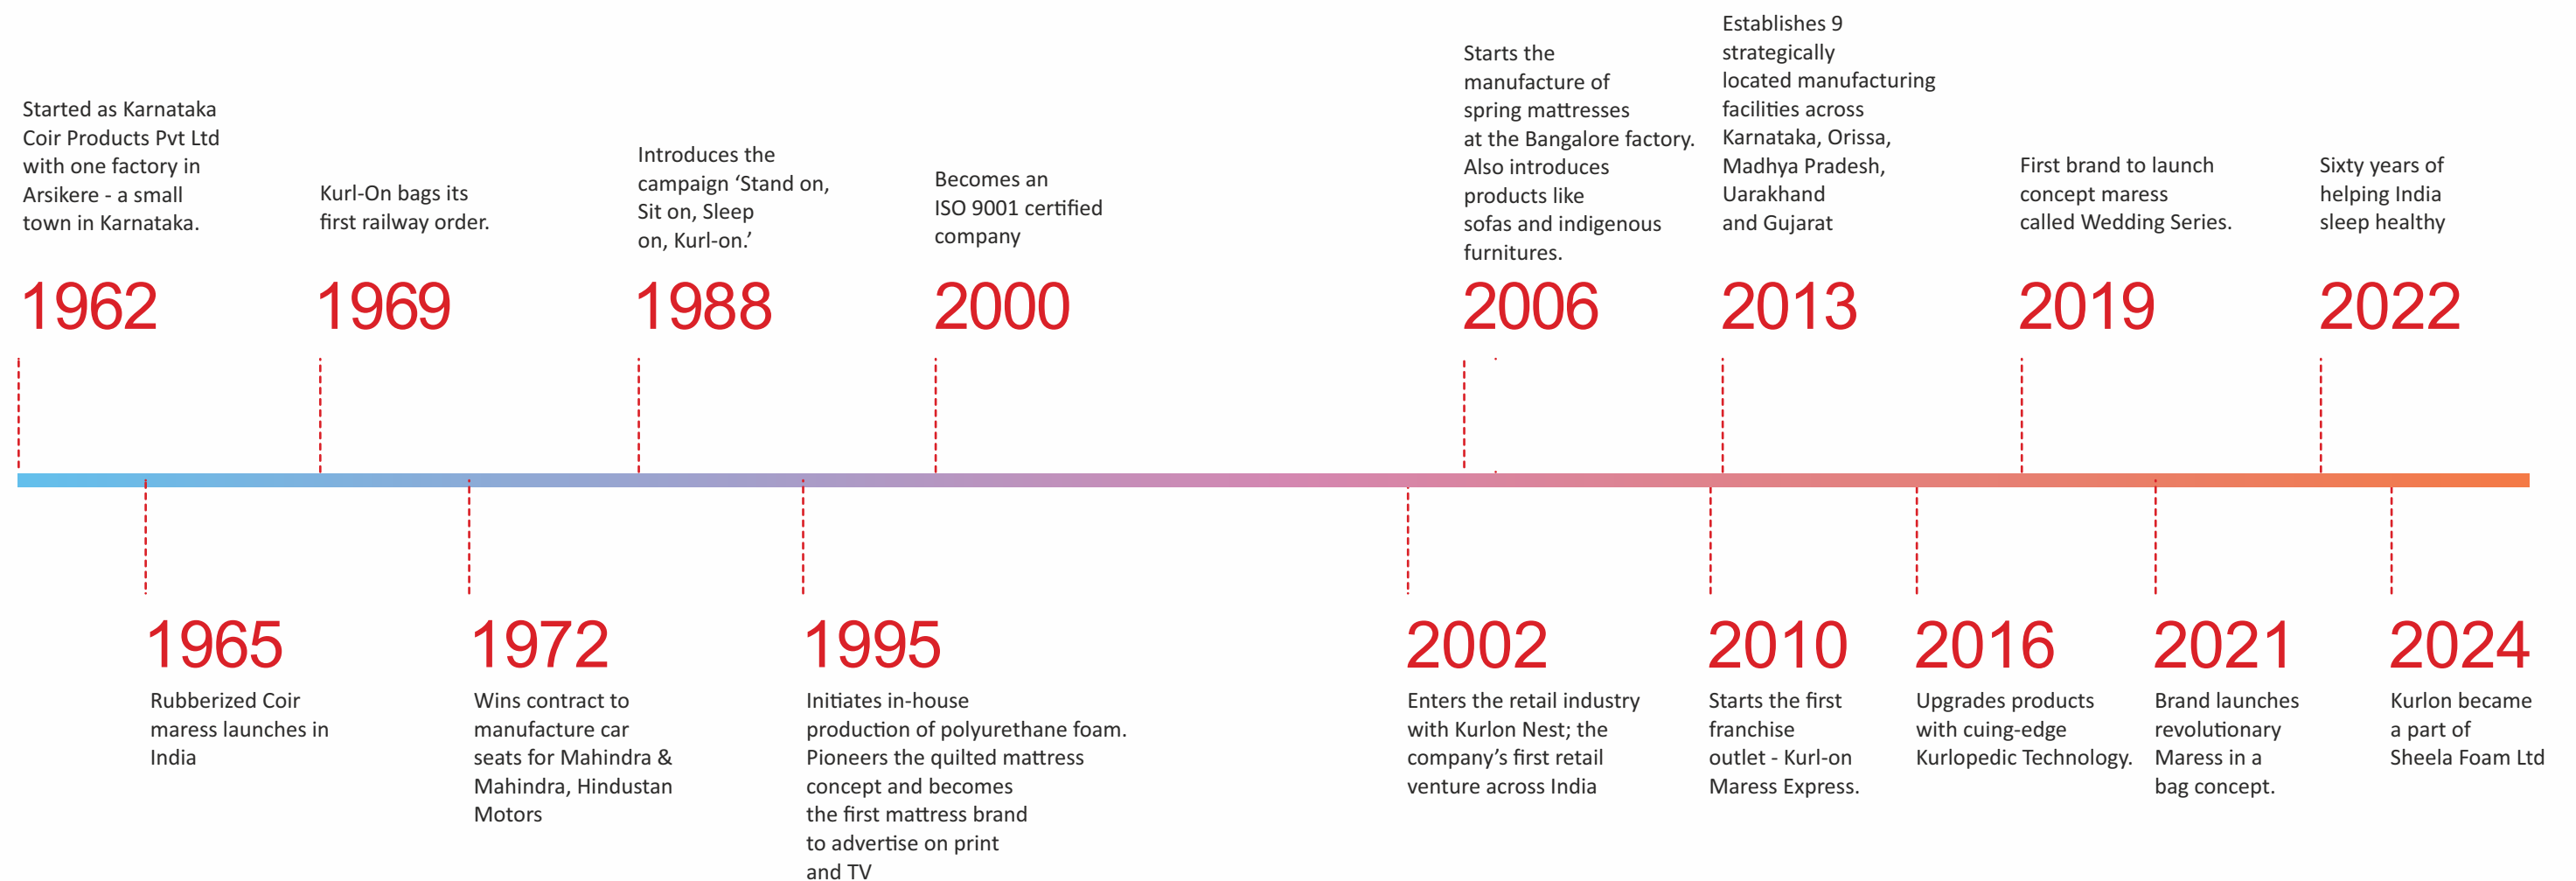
Started as Karnataka Coir Products Pvt Ltd with one factory in Arsikere - a small town in Karnataka.

1962

Kurl-On bags its first railway order.

1969

Introduces the campaign 'Stand on, Sit on, Sleep on, Kurl-on.'

1988

Becomes an ISO 9001 certified company

2000

Starts the manufacture of spring mattresses at the Bangalore factory. Also introduces products like sofas and indigenous furnitures.

2006

Establishes 9 strategically located manufacturing facilities across Karnataka, Orissa, Madhya Pradesh, Uarakhand and Gujarat

2013

First brand to launch concept maress called Wedding Series.

2019

Sixty years of helping India sleep healthy

2022

1965

Rubberized Coir maress launches in India

1972

Wins contract to manufacture car seats for Mahindra & Mahindra, Hindustan Motors

1995

Initiates in-house production of polyurethane foam. Pioneers the quilted mattress concept and becomes the first mattress brand to advertise on print and TV

2002

Enters the retail industry with Kurlon Nest; the company's first retail venture across India

2010

Starts the first franchise outlet - Kurl-on Maress Express.

2016

Upgrades products with cuing-edge Kurlopedic Technology.

2021

Brand launches revolutionary Maress in a bag concept.

2024

Kurlon became a part of Sheela Foam Ltd